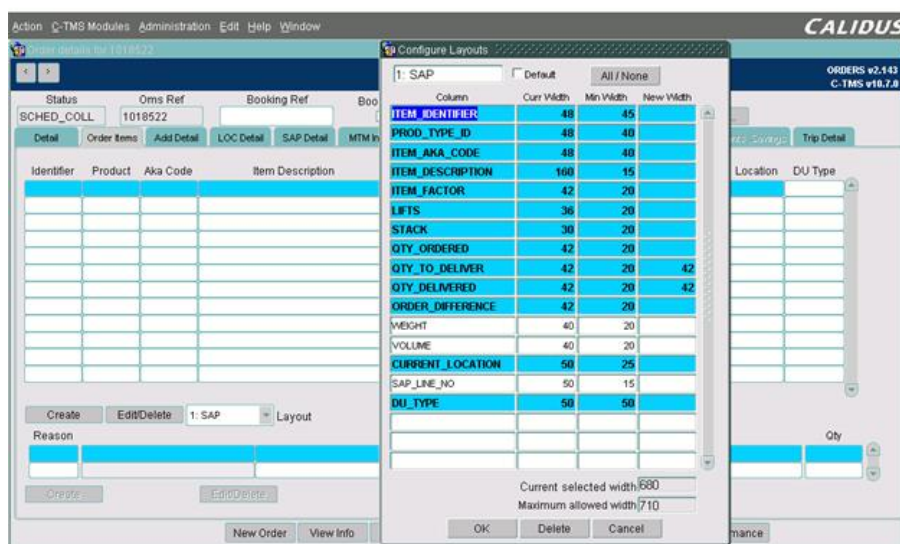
Action C-TMS Modules Administration Edit Help Window CALIDUS

Order details for 1018522

ORDERS v2.143
C-TMS v10.7.0

Status: SCHED_COLL
Oms Ref: 1018522
Booking Ref
Boo

Detail | Order Items | Add Detail | LOC Detail | SAP Detail | MTM In | Savings | Trip Detail

Identifier | Product | Aka Code | Item Description | Location | DU Type

Create | Edit/Delete | 1: SAP | Layout

Reason | Qty

Create | Edit/Delete

New Order | View Info | mance

Configure Layouts

1: SAP | Default | All / None

| Column | Curr Width | Min Width | New Width |
|---|---|---|---|
| ITEM_IDENTIFIER | 48 | 45 | |
| PROD_TYPE_ID | 48 | 40 | |
| ITEM_AKA_CODE | 48 | 40 | |
| ITEM_DESCRIPTION | 160 | 15 | |
| ITEM_FACTOR | 42 | 20 | |
| LIFTS | 36 | 20 | |
| STACK | 30 | 20 | |
| QTY_ORDERED | 42 | 20 | |
| QTY_TO_DELIVER | 42 | 20 | 42 |
| QTY_DELIVERED | 42 | 20 | 42 |
| ORDER_DIFFERENCE | 42 | 20 | |
| WEIGHT | 40 | 20 | |
| VOLUME | 40 | 20 | |
| CURRENT_LOCATION | 50 | 25 | |
| SAP_LINE_NO | 50 | 15 | |
| DU_TYPE | 50 | 50 | |

Current selected width 680
Maximum allowed width 710

OK | Delete | Cancel